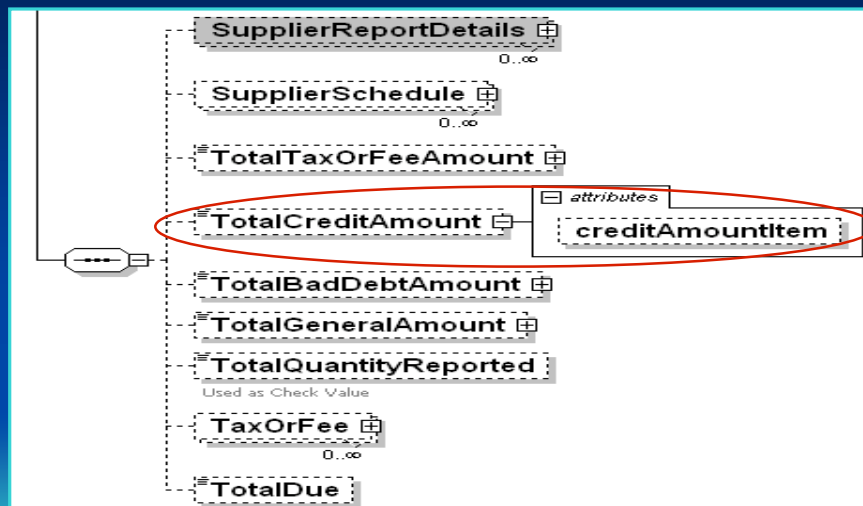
SupplierReportDetails
0..∞
SupplierSchedule
0..∞
TotalTaxOrFeeAmount
TotalCreditAmount
attributes
creditAmountItem
TotalBadDebtAmount
TotalGeneralAmount
TotalQuantityReported
Used as Check Value
TaxOrFee
0..∞
TotalDue